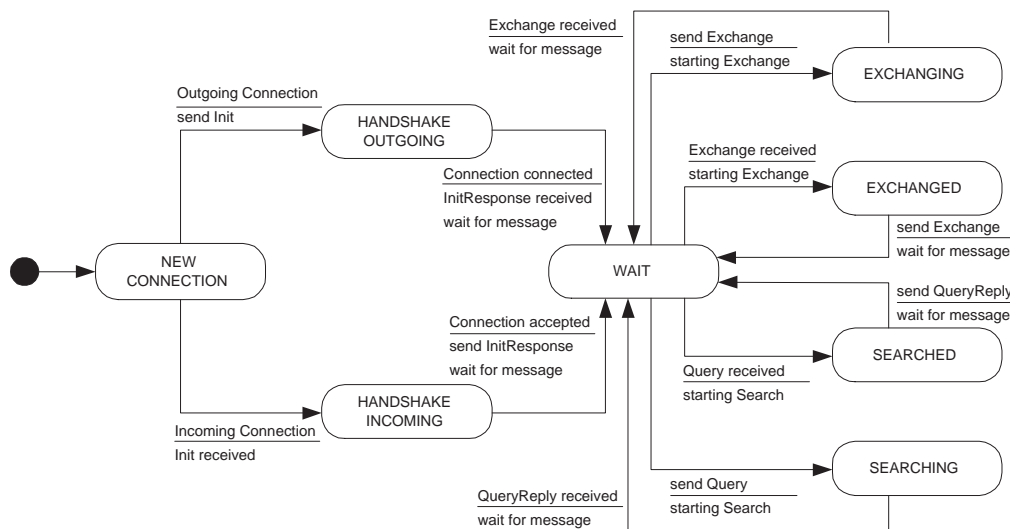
Exchange received
wait for message

send Exchange
starting Exchange

EXCHANGING

Outgoing Connection
send Init

HANDSHAKE OUTGOING

Exchange received
starting Exchange

EXCHANGED

Connection connected
InitResponse received
wait for message

send Exchange
wait for message

NEW CONNECTION

WAIT

send QueryReply
wait for message

Connection accepted
send InitResponse
wait for message

SEARCHED

Query received
starting Search

HANDSHAKE INCOMING

Incoming Connection
Init received

SEARCHING

send Query
starting Search

QueryReply received
wait for message